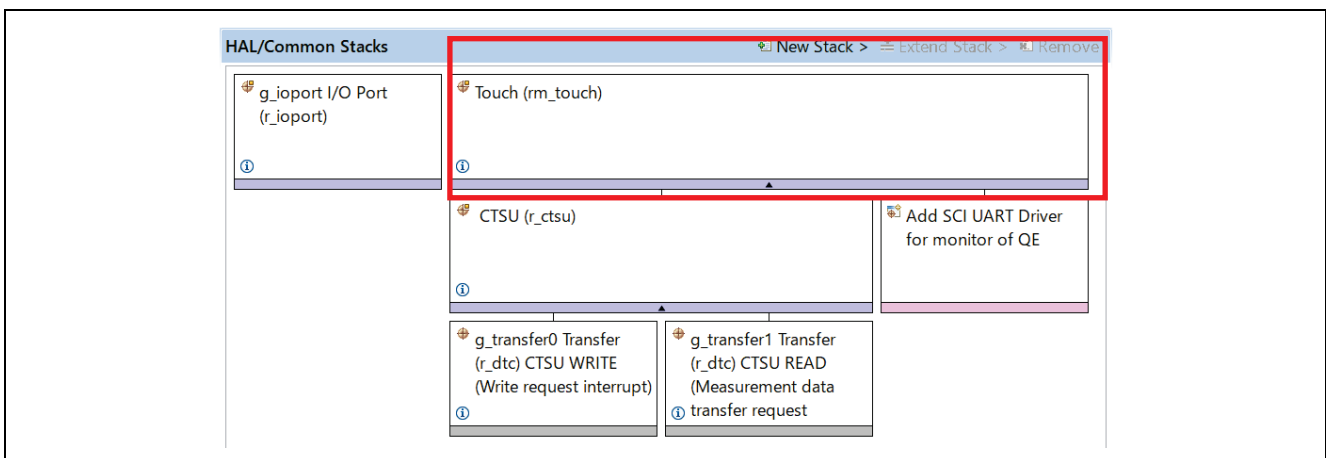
HAL/Common Stacks

New Stack > Extend Stack > Remove

g_ioport I/O Port (r_ioport)

Touch (rm_touch)

CTSU (r_ctsu)

Add SCI UART Driver for monitor of QE

g_transfer0 Transfer (r_dtc) CTSU WRITE (Write request interrupt)

g_transfer1 Transfer (r_dtc) CTSU READ (Measurement data transfer request